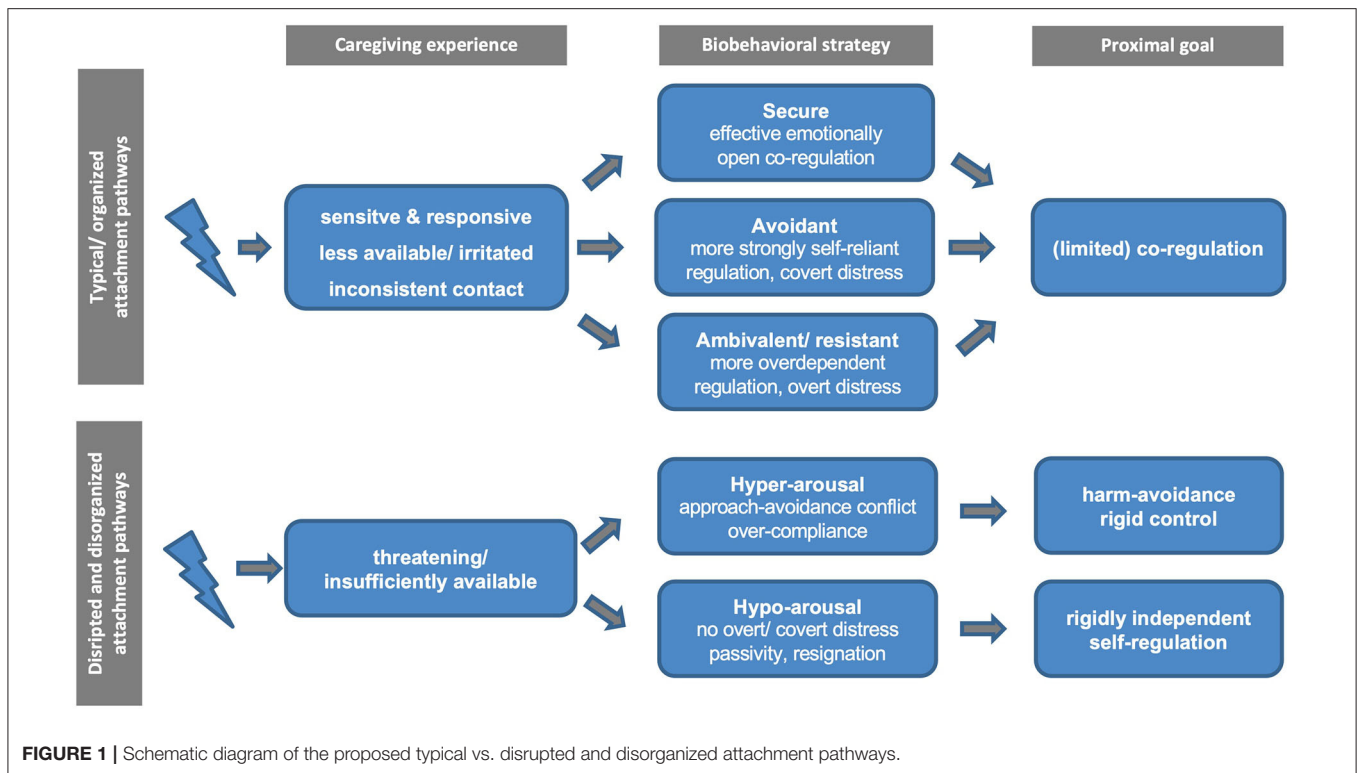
Caregiving experience

Biobehavioral strategy

Proximal goal

Typical/ organized attachment pathways

sensitve & responsive
less available/ irritated
inconsistent contact

Secure
effective emotionally open co-regulation

Avoidant
more strongly self-reliant regulation, covert distress

Ambivalent/ resistant
more overdependent regulation, overt distress

(limited) co-regulation

Disripted and disorganized attachment pathways

threatening/ insufficiently available

Hyper-arousal
approach-avoidance conflict over-compliance

Hypo-arousal
no overt/ covert distress passivity, resignation

harm-avoidance rigid control

rigidly independent self-regulation

FIGURE 1 | Schematic diagram of the proposed typical vs. disrupted and disorganized attachment pathways.